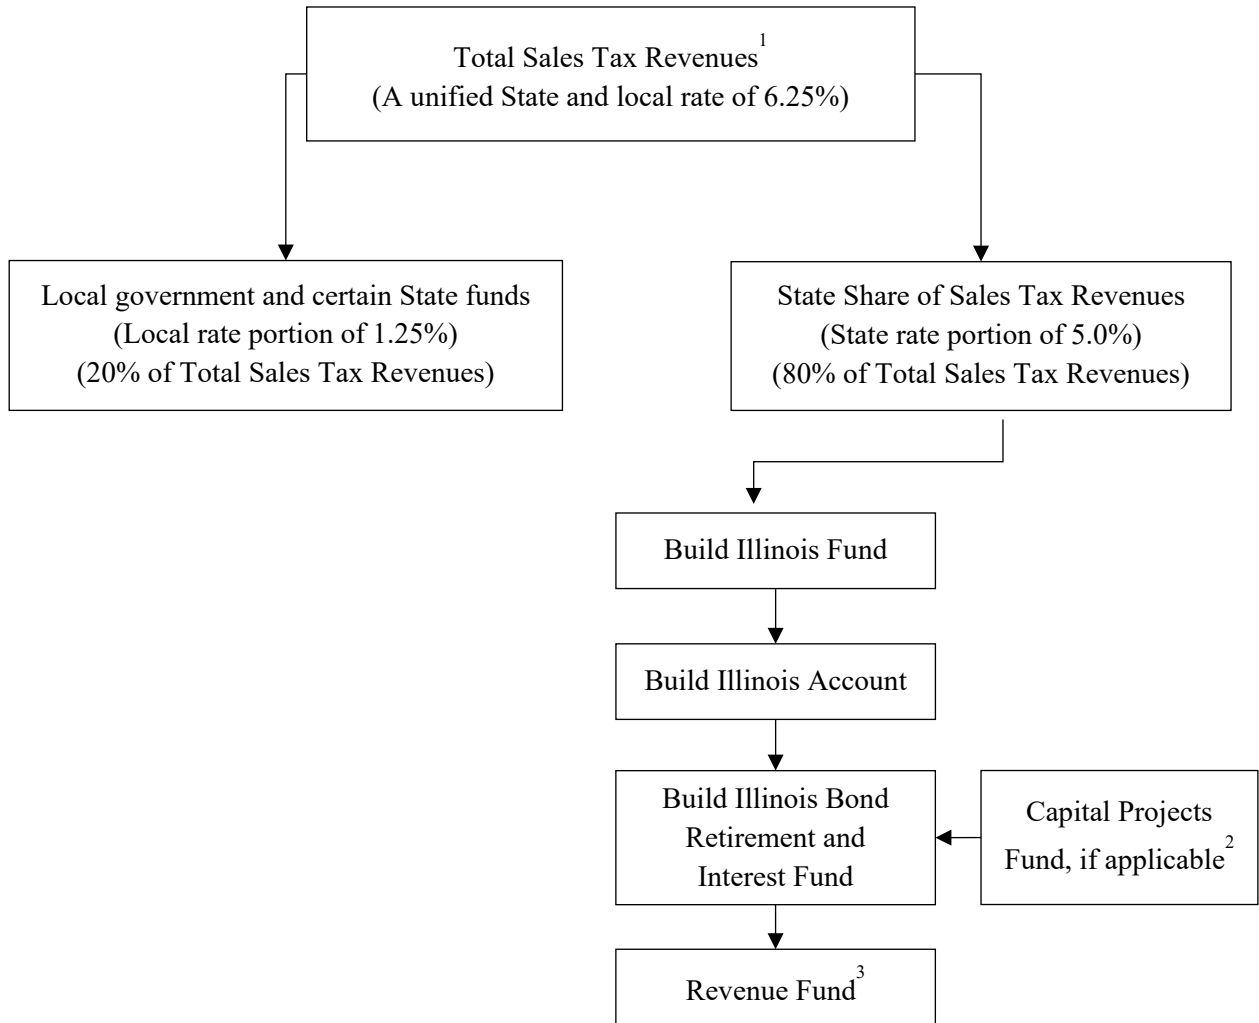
Total Sales Tax Revenues$^1$
(A unified State and local rate of 6.25%)

Local government and certain State funds
(Local rate portion of 1.25%)
(20% of Total Sales Tax Revenues)

State Share of Sales Tax Revenues
(State rate portion of 5.0%)
(80% of Total Sales Tax Revenues)

Build Illinois Fund

Build Illinois Account

Build Illinois Bond Retirement and Interest Fund

Capital Projects Fund, if applicable$^2$

Revenue Fund$^3$